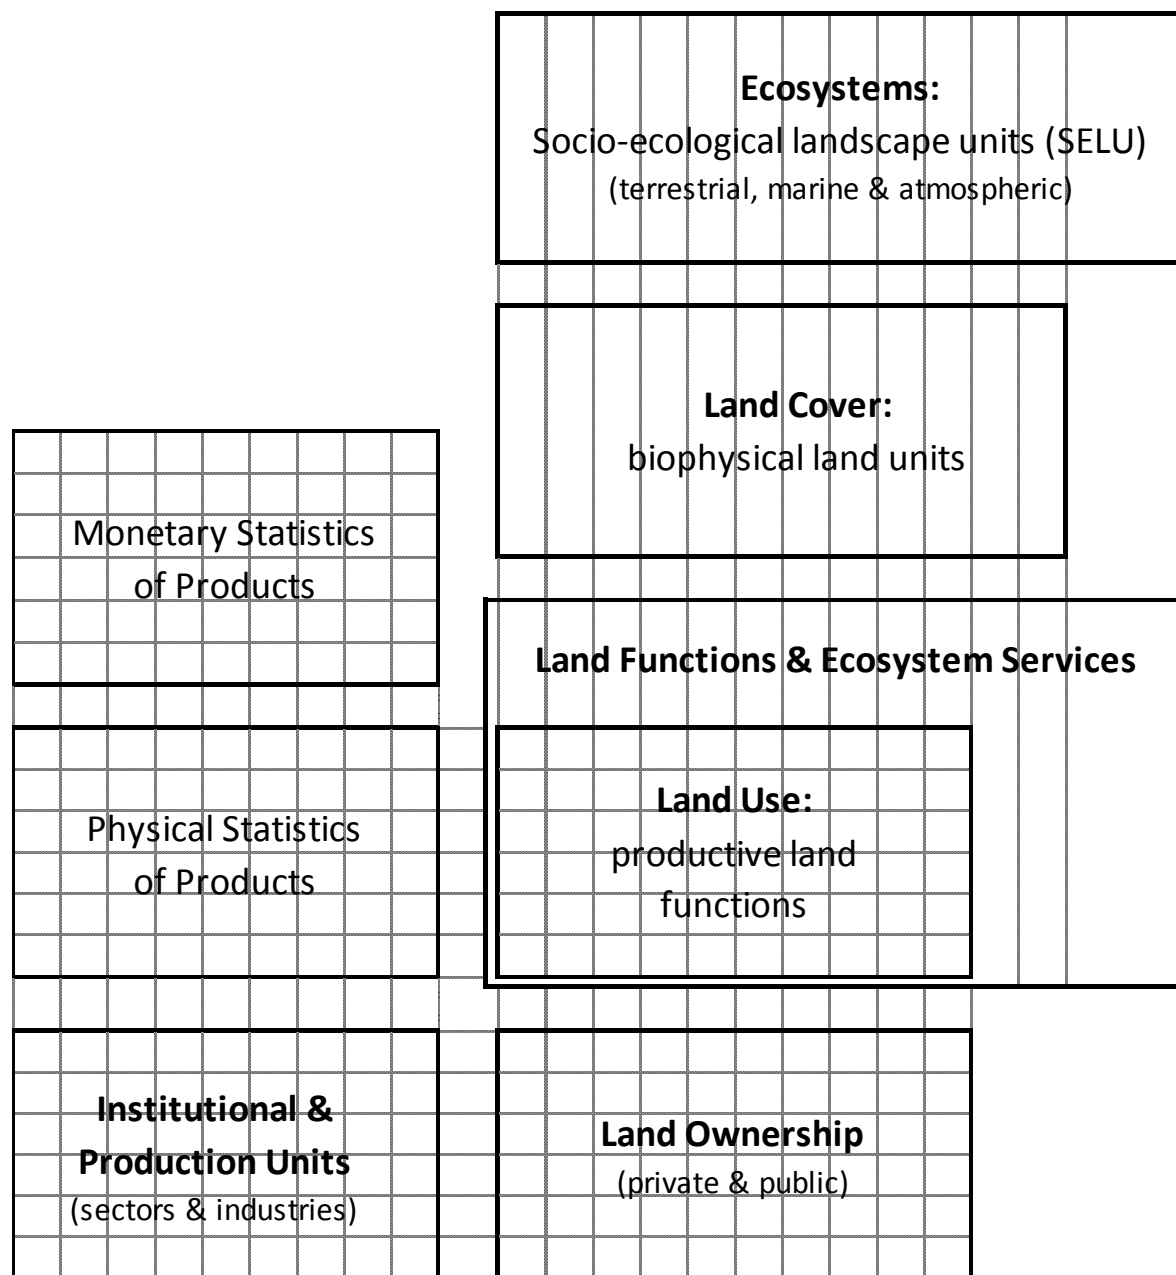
**Ecosystems:**
Socio-ecological landscape units (SELU)
(terrestrial, marine & atmospheric)

**Land Cover:**
biophysical land units

Monetary Statistics of Products

**Land Functions & Ecosystem Services**

Physical Statistics of Products

**Land Use:**
productive land functions

**Institutional & Production Units**
(sectors & industries)

**Land Ownership**
(private & public)